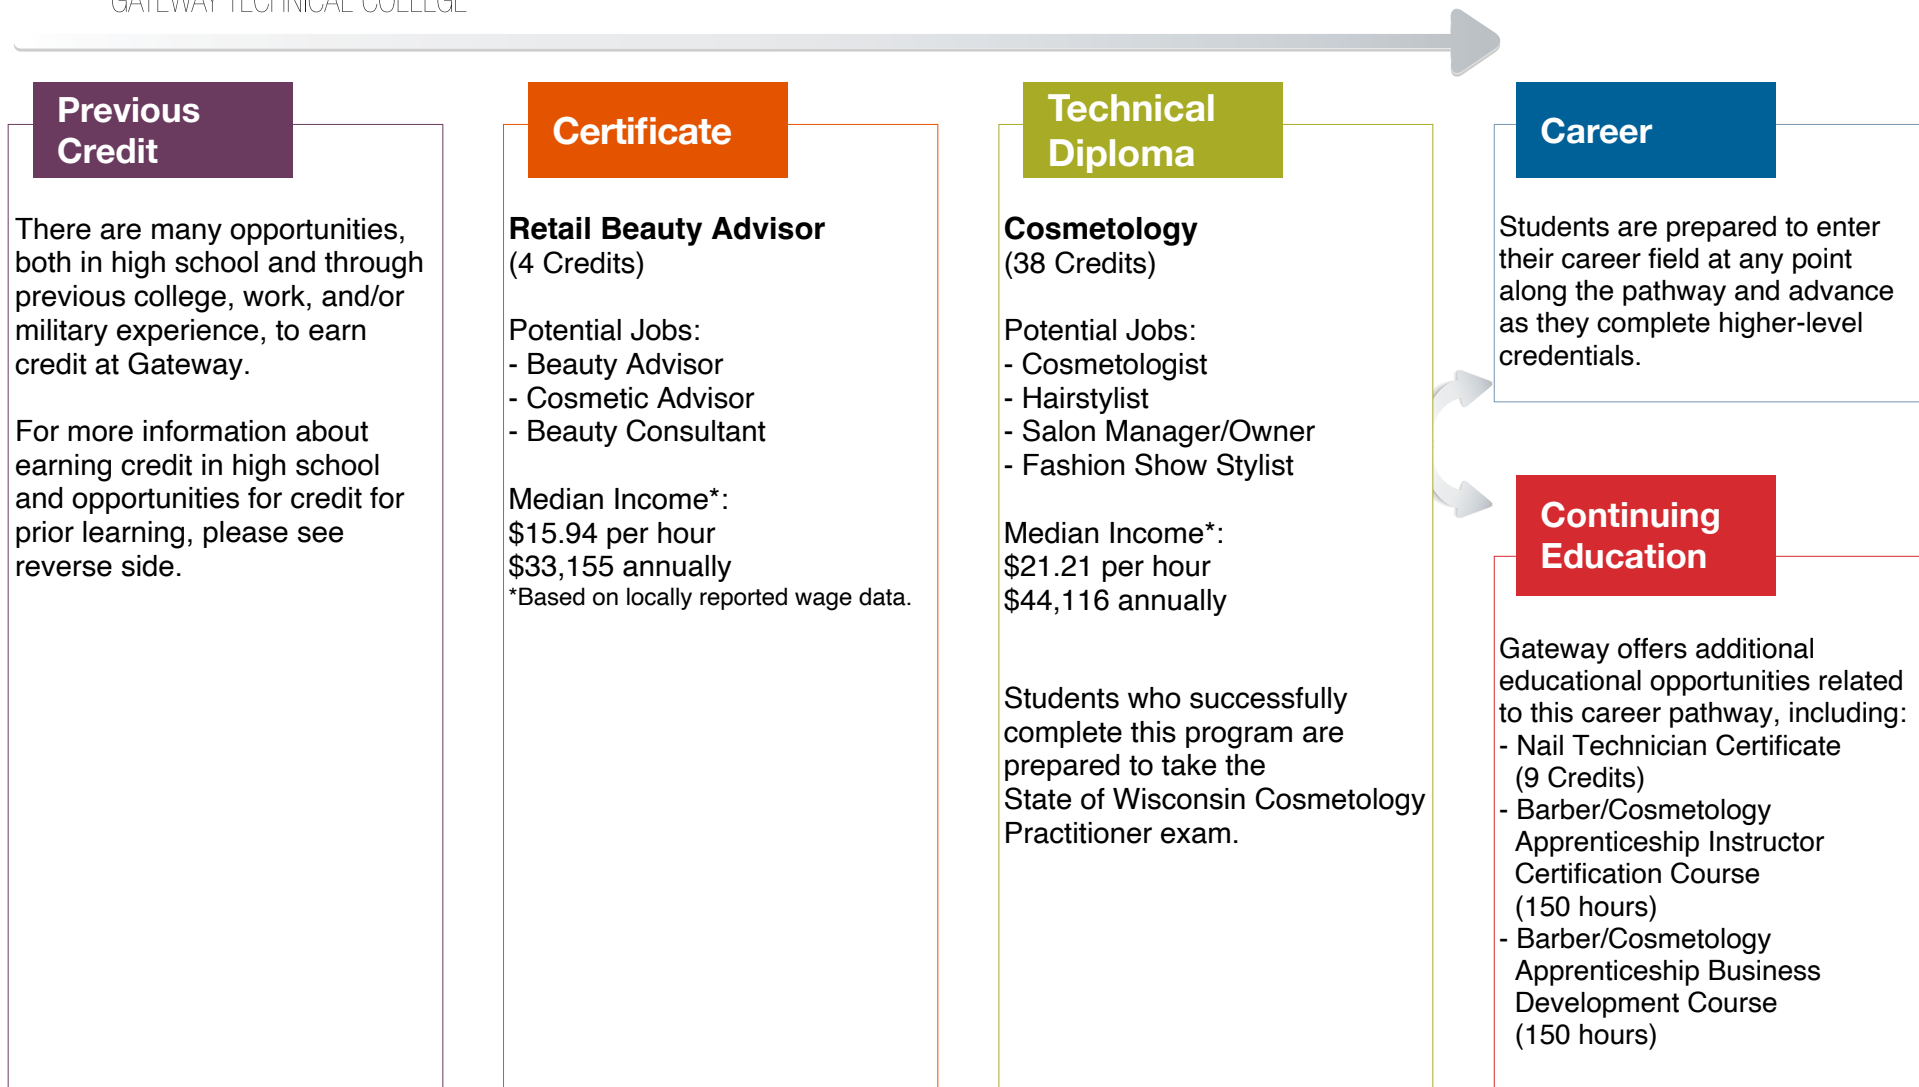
GATEWAY TECHNICAL COLLEGE

Previous Credit

There are many opportunities, both in high school and through previous college, work, and/or military experience, to earn credit at Gateway.

For more information about earning credit in high school and opportunities for credit for prior learning, please see reverse side.

Certificate

**Retail Beauty Advisor**
(4 Credits)

Potential Jobs:
- Beauty Advisor
- Cosmetic Advisor
- Beauty Consultant

Median Income*:
$15.94 per hour
$33,155 annually
*Based on locally reported wage data.

Technical Diploma

**Cosmetology**
(38 Credits)

Potential Jobs:
- Cosmetologist
- Hairstylist
- Salon Manager/Owner
- Fashion Show Stylist

Median Income*:
$21.21 per hour
$44,116 annually

Students who successfully complete this program are prepared to take the State of Wisconsin Cosmetology Practitioner exam.

Career

Students are prepared to enter their career field at any point along the pathway and advance as they complete higher-level credentials.

Continuing Education

Gateway offers additional educational opportunities related to this career pathway, including:
- Nail Technician Certificate (9 Credits)
- Barber/Cosmetology Apprenticeship Instructor Certification Course (150 hours)
- Barber/Cosmetology Apprenticeship Business Development Course (150 hours)